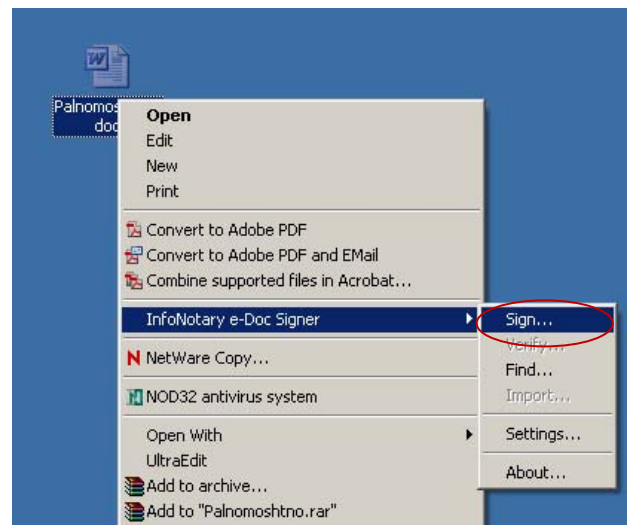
Palnomos
doc

Open
Edit
New
Print

Convert to Adobe PDF
Convert to Adobe PDF and EMail
Combine supported files in Acrobat...

InfoNotary e-Doc Signer

NetWare Copy...

NOD32 antivirus system

Open With
UltraEdit
Add to archive...
Add to "Palnomoshtno.rar"

Sign...
Verify...
Find...
Import...

Settings...

About...